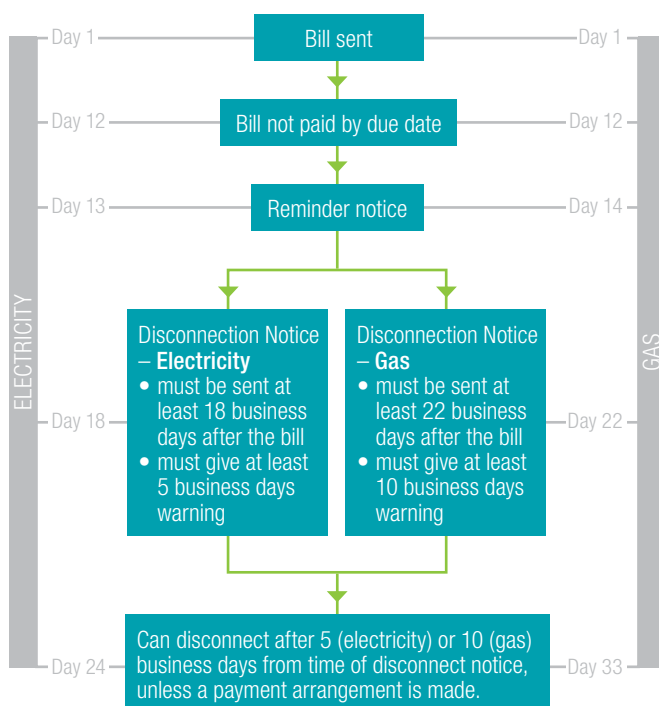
ELECTRICITY

GAS

Day 1 Bill sent Day 1

Day 12 Bill not paid by due date Day 12

Day 13 Reminder notice Day 14

Disconnection Notice – **Electricity**
• must be sent at least 18 business days after the bill
• must give at least 5 business days warning

Day 18

Disconnection Notice – **Gas**
• must be sent at least 22 business days after the bill
• must give at least 10 business days warning

Day 22

Day 24 Can disconnect after 5 (electricity) or 10 (gas) business days from time of disconnect notice, unless a payment arrangement is made. Day 33